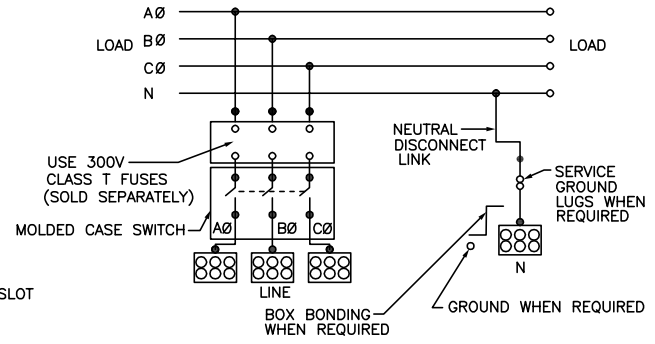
AØ

LOAD BØ

CØ

N

LOAD

NEUTRAL DISCONNECT LINK

USE 300V CLASS T FUSES (SOLD SEPARATELY)

SERVICE GROUND LUGS WHEN REQUIRED

MOLDED CASE SWITCH

AØ

BØ

CØ

N

LINE

SLOT

BOX BONDING WHEN REQUIRED

GROUND WHEN REQUIRED